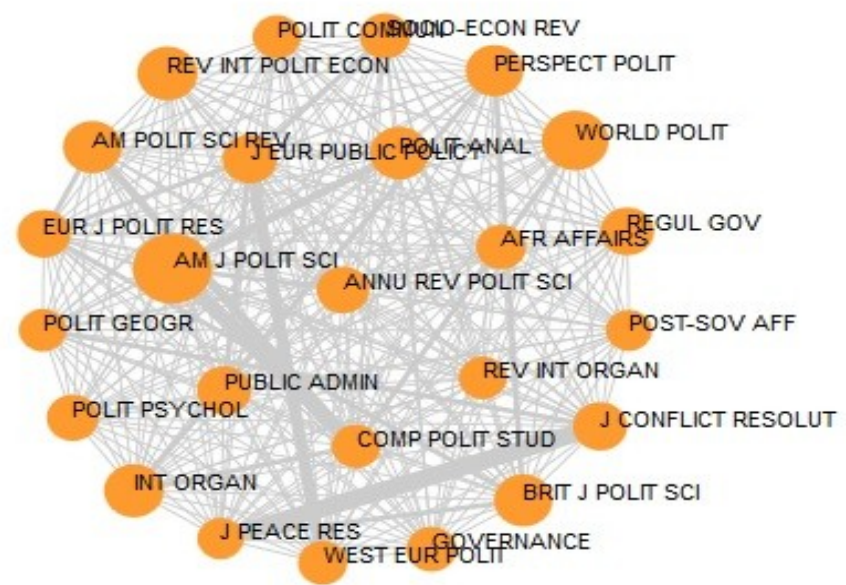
POLIT COMMUN
SOCIO-ECON REV
REV INT POLIT ECON
PERSPECT POLIT
AM POLIT SCI REV
J EUR PUBLIC POLICY
POLIT ANAL
WORLD POLIT
EUR J POLIT RES
REGUL GOV
AFR AFFAIRS
AM J POLIT SCI
ANNU REV POLIT SCI
POLIT GEOGR
POST-SOV AFF
PUBLIC ADMIN
REV INT ORGAN
POLIT PSYCHOL
J CONFLICT RESOLUT
COMP POLIT STUD
INT ORGAN
BRIT J POLIT SCI
J PEACE RES
GOVERNANCE
WEST EUR POLIT